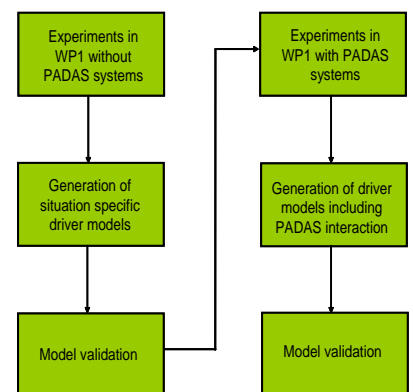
Experiments in WP1 without PADAS systems

Generation of situation specific driver models

Model validation

Experiments in WP1 with PADAS systems

Generation of driver models including PADAS interaction

Model validation